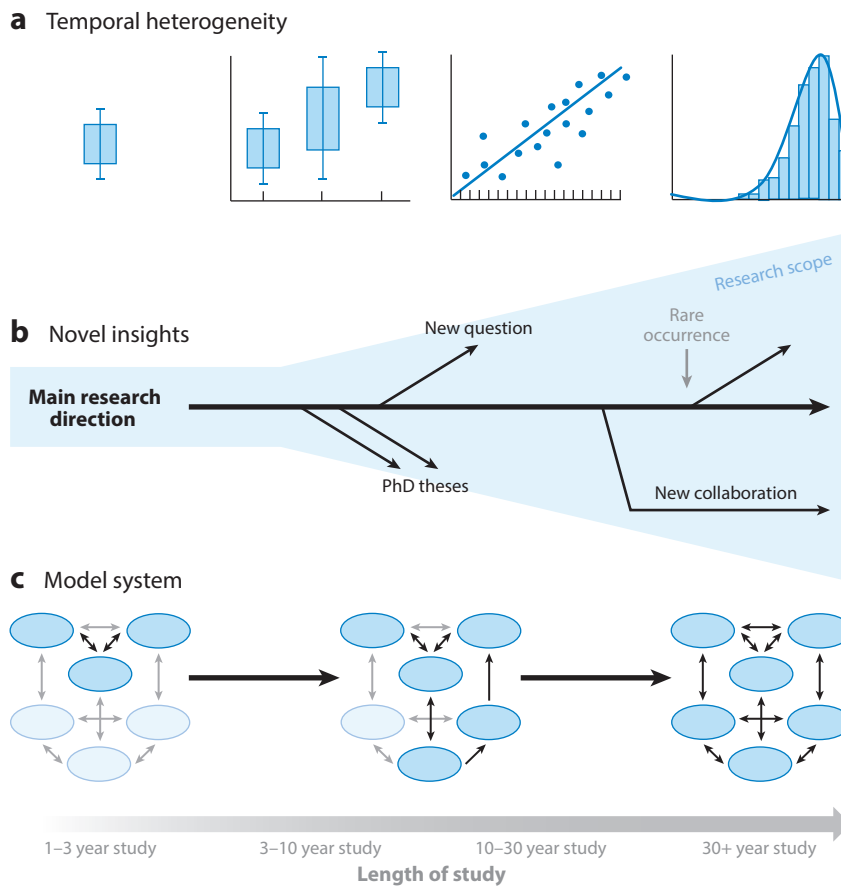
**a** Temporal heterogeneity

Research scope

**b** Novel insights

New question

Rare occurrence

**Main research direction**

PhD theses

New collaboration

**c** Model system

1–3 year study

3–10 year study

10–30 year study

30+ year study

**Length of study**